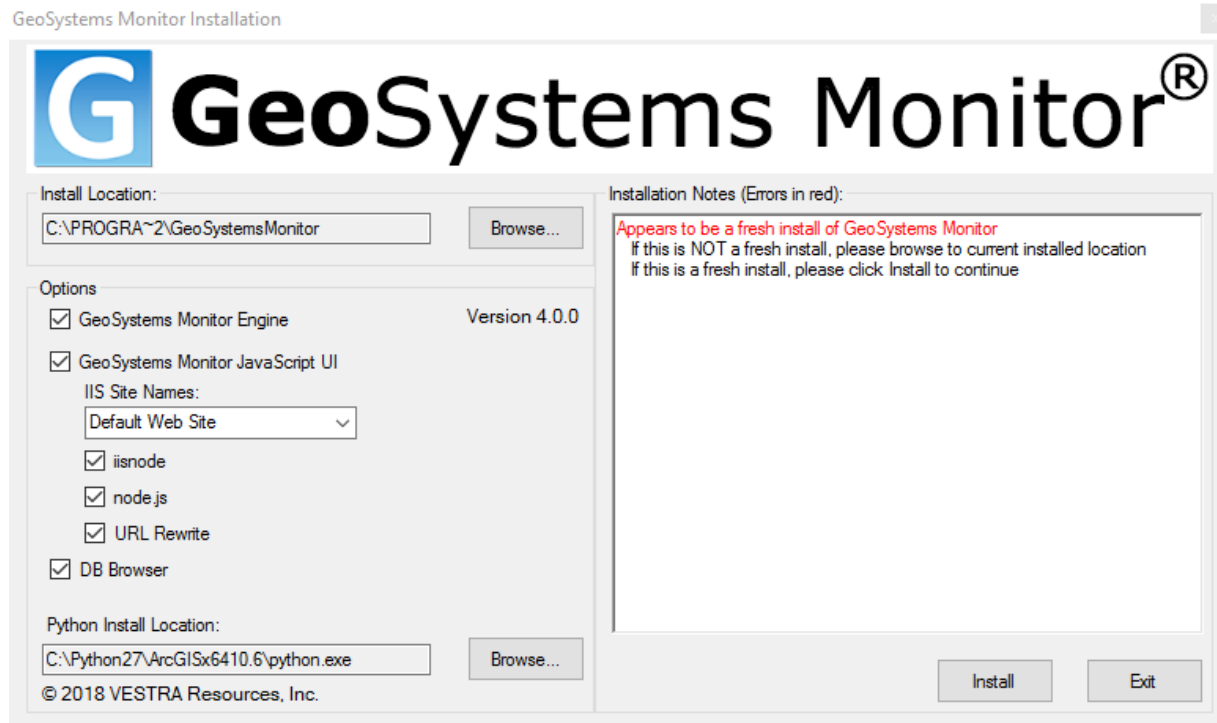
GeoSystems Monitor Installation

G GeoSystems Monitor®

Install Location:
C:\PROGRA~2\GeoSystemsMonitor
Browse...

Options
GeoSystems Monitor Engine
Version 4.0.0
GeoSystems Monitor JavaScript UI
IIS Site Names:
Default Web Site
iisnode
node.js
URL Rewrite
DB Browser

Python Install Location:
C:\Python27\ArcGISx6410.6\python.exe
Browse...
© 2018 VESTRA Resources, Inc.

Installation Notes (Errors in red):
Appears to be a fresh install of GeoSystems Monitor
If this is NOT a fresh install, please browse to current installed location
If this is a fresh install, please click Install to continue

Install
Exit